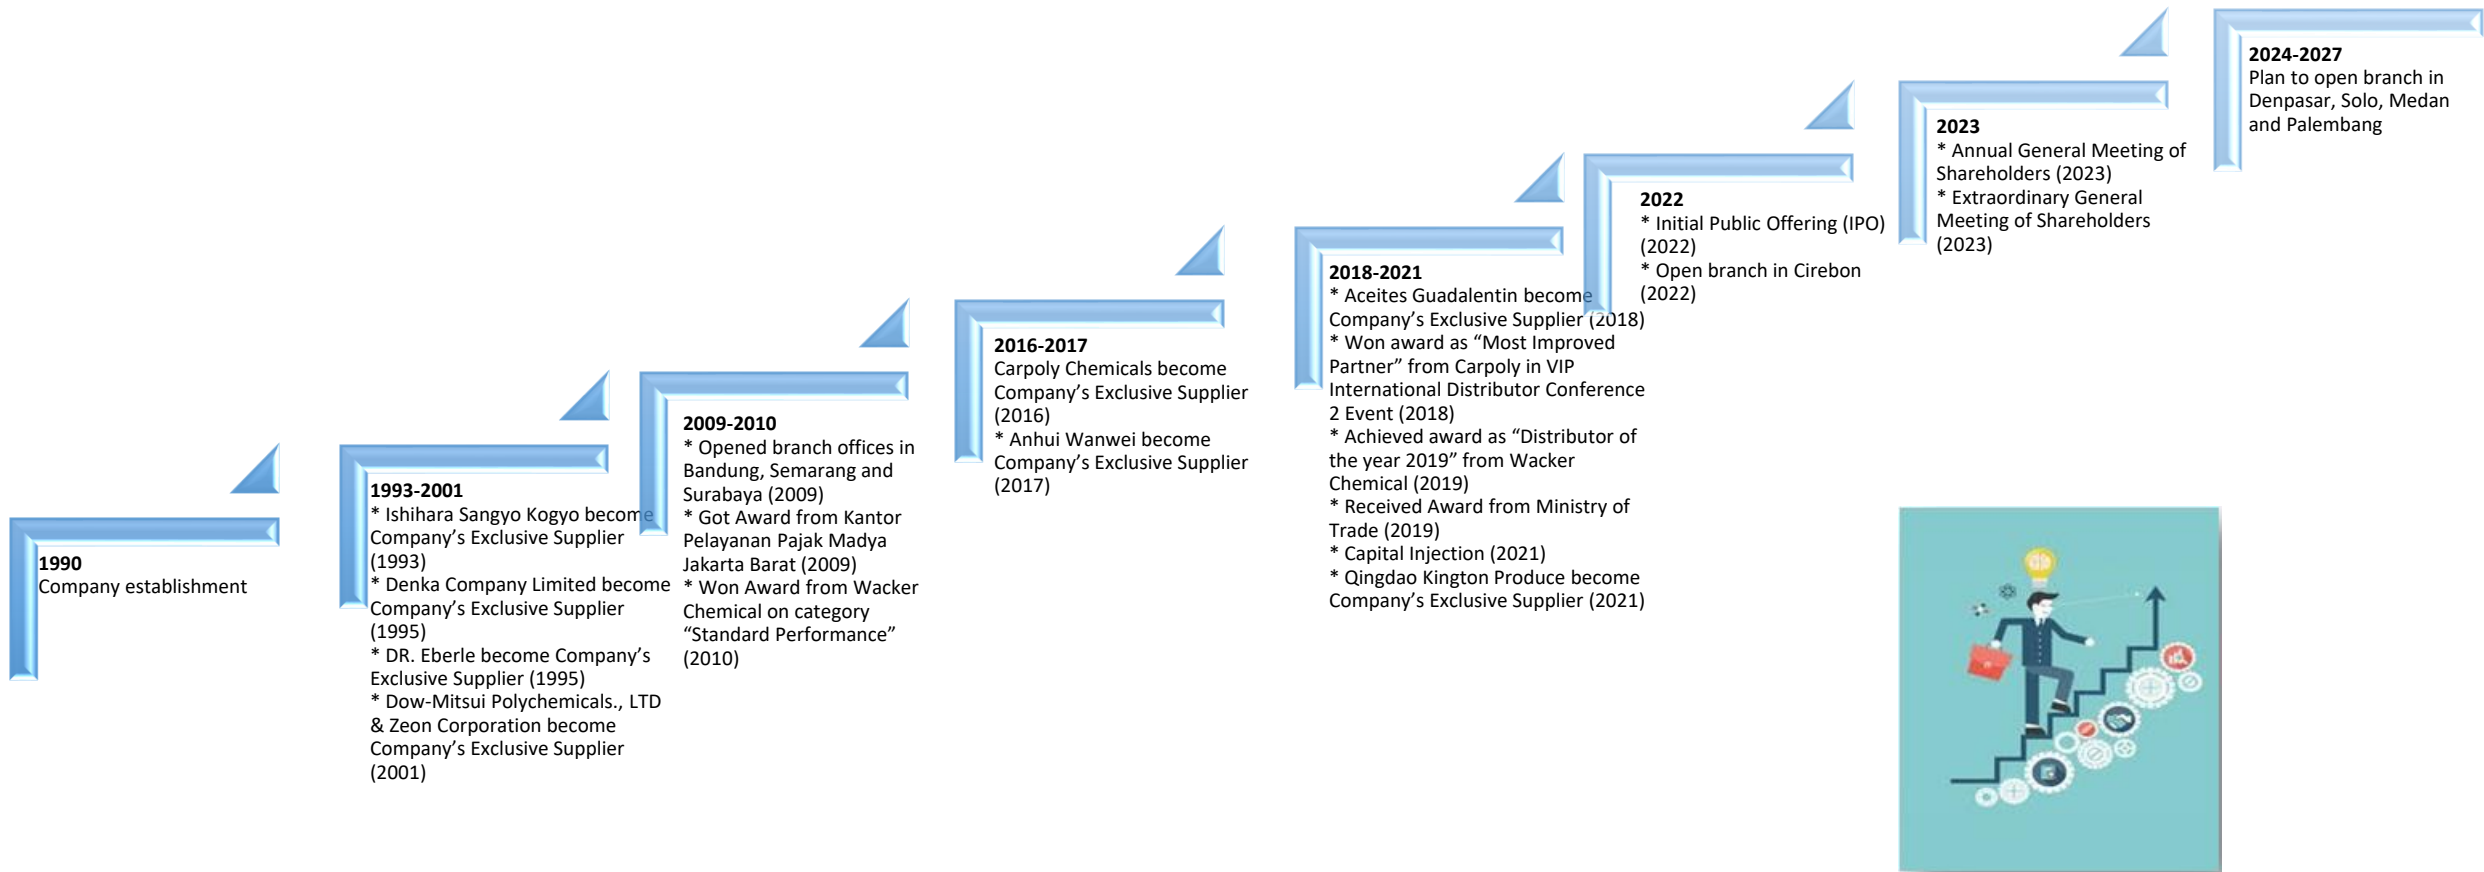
**1990**
Company establishment

**1993-2001**
* Ishihara Sangyo Kogyo become Company's Exclusive Supplier (1993)
* Denka Company Limited become Company's Exclusive Supplier (1995)
* DR. Eberle become Company's Exclusive Supplier (1995)
* Dow-Mitsui Polychemicals., LTD & Zeon Corporation become Company's Exclusive Supplier (2001)

**2009-2010**
* Opened branch offices in Bandung, Semarang and Surabaya (2009)
* Got Award from Kantor Pelayanan Pajak Madya Jakarta Barat (2009)
* Won Award from Wacker Chemical on category "Standard Performance" (2010)

**2016-2017**
Carpoly Chemicals become Company's Exclusive Supplier (2016)
* Anhui Wanwei become Company's Exclusive Supplier (2017)

**2018-2021**
* Aceites Guadalentin become Company's Exclusive Supplier (2018)
* Won award as "Most Improved Partner" from Carpoly in VIP International Distributor Conference 2 Event (2018)
* Achieved award as "Distributor of the year 2019" from Wacker Chemical (2019)
* Received Award from Ministry of Trade (2019)
* Capital Injection (2021)
* Qingdao Kington Produce become Company's Exclusive Supplier (2021)

**2022**
* Initial Public Offering (IPO) (2022)
* Open branch in Cirebon (2022)

**2023**
* Annual General Meeting of Shareholders (2023)
* Extraordinary General Meeting of Shareholders (2023)

**2024-2027**
Plan to open branch in Denpasar, Solo, Medan and Palembang